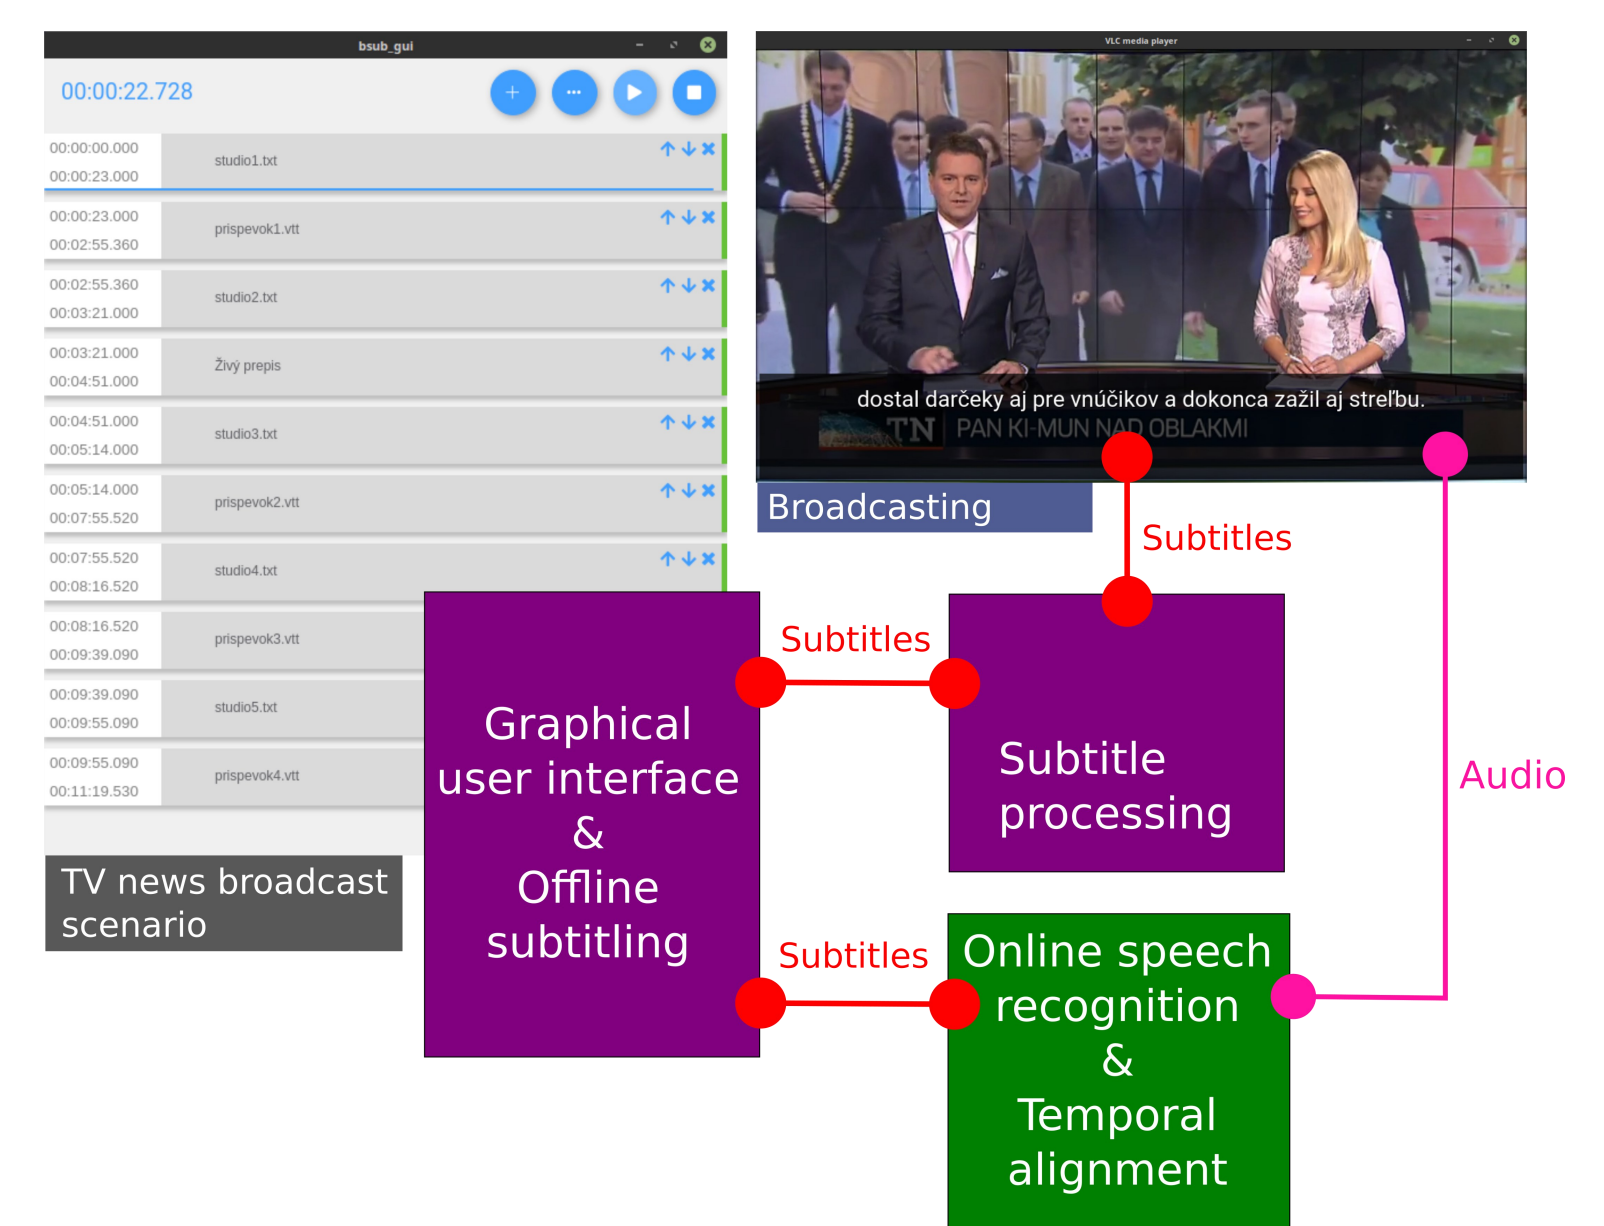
bsub_gui

00:00:22.728

+ ···

00:00:00.000
00:00:23.000
studio1.txt

00:00:23.000
00:02:55.360
prispevok1.vtt

00:02:55.360
00:03:21.000
studio2.txt

00:03:21.000
00:04:51.000
Živý prepis

00:04:51.000
00:05:14.000
studio3.txt

00:05:14.000
00:07:55.520
prispevok2.vtt

00:07:55.520
00:08:16.520
studio4.txt

00:08:16.520
00:09:39.090
prispevok3.vtt

00:09:39.090
00:09:55.090
studio5.txt

00:09:55.090
00:11:19.530
prispevok4.vtt

TV news broadcast scenario

VLC media player

dostal darčeky aj pre vnúčikov a dokonca zažil aj streľbu.

TN PAN KI-MUN NAD OBLAKMI

Broadcasting

Subtitles

Subtitles

Subtitles

Audio

Graphical user interface & Offline subtitling

Subtitle processing

Online speech recognition & Temporal alignment